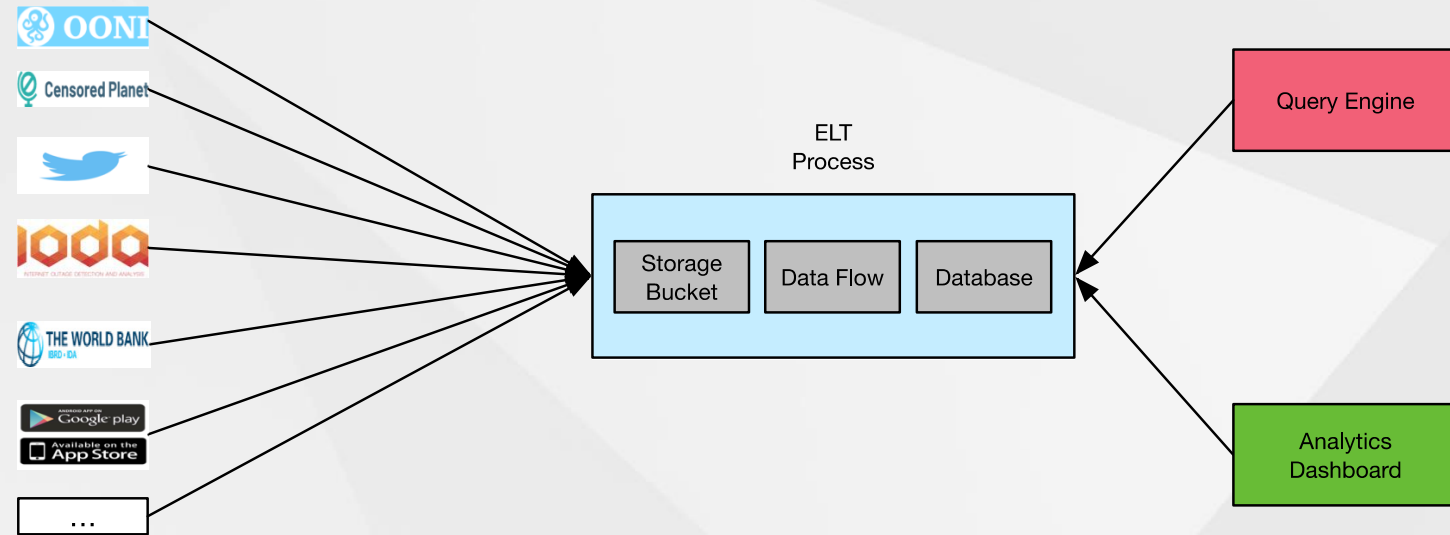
OONI

Censored Planet

IODA
INTERNET OUTAGE DETECTION AND ANALYSIS

THE WORLD BANK
IBRD • IDA

ANDROID APP ON
Google play

Available on the
App Store

...

ELT
Process

Storage Bucket

Data Flow

Database

Query Engine

Analytics Dashboard